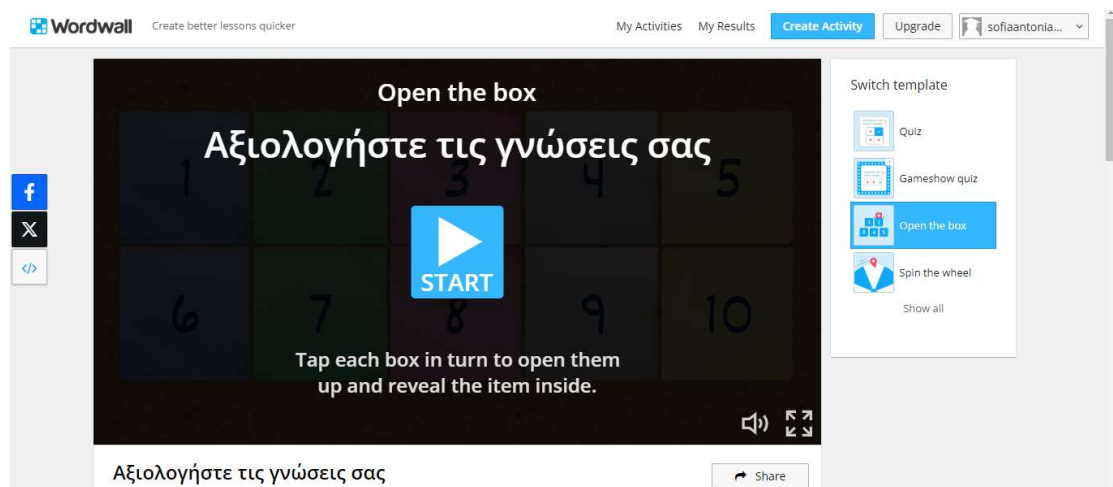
Wordwall Create better lessons quicker

My Activities My Results Create Activity Upgrade sofiaantonia...

Open the box

Αξιολογήστε τις γνώσεις σας

1 2 3 4 5

6 7 8 9 10

START

Tap each box in turn to open them up and reveal the item inside.

Switch template

Quiz

Gameshow quiz

Open the box

Spin the wheel

Show all

Αξιολογήστε τις γνώσεις σας

Share